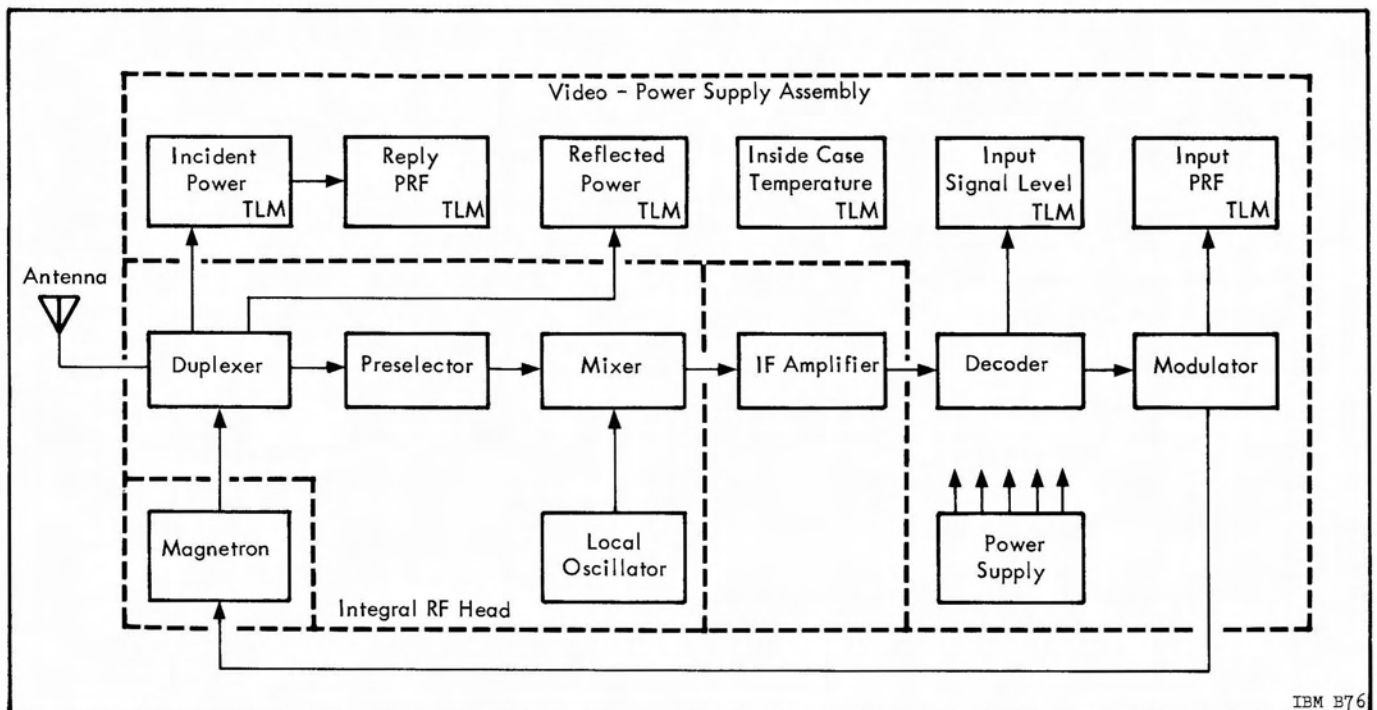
Video - Power Supply Assembly

Incident Power TLM

Reply PRF TLM

Reflected Power TLM

Inside Case Temperature TLM

Input Signal Level TLM

Input PRF TLM

Antenna

Duplexer

Preselector

Mixer

IF Amplifier

Decoder

Modulator

Magnetron

Local Oscillator

Power Supply

Integral RF Head

IBM B76